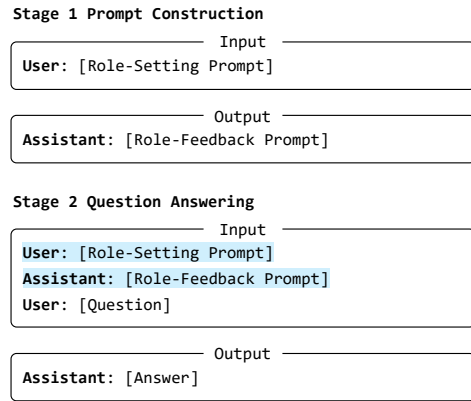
**Stage 1 Prompt Construction**

Input

**User**: [Role-Setting Prompt]

Output

**Assistant**: [Role-Feedback Prompt]

**Stage 2 Question Answering**

Input

**User**: [Role-Setting Prompt]
**Assistant**: [Role-Feedback Prompt]
**User**: [Question]

Output

**Assistant**: [Answer]